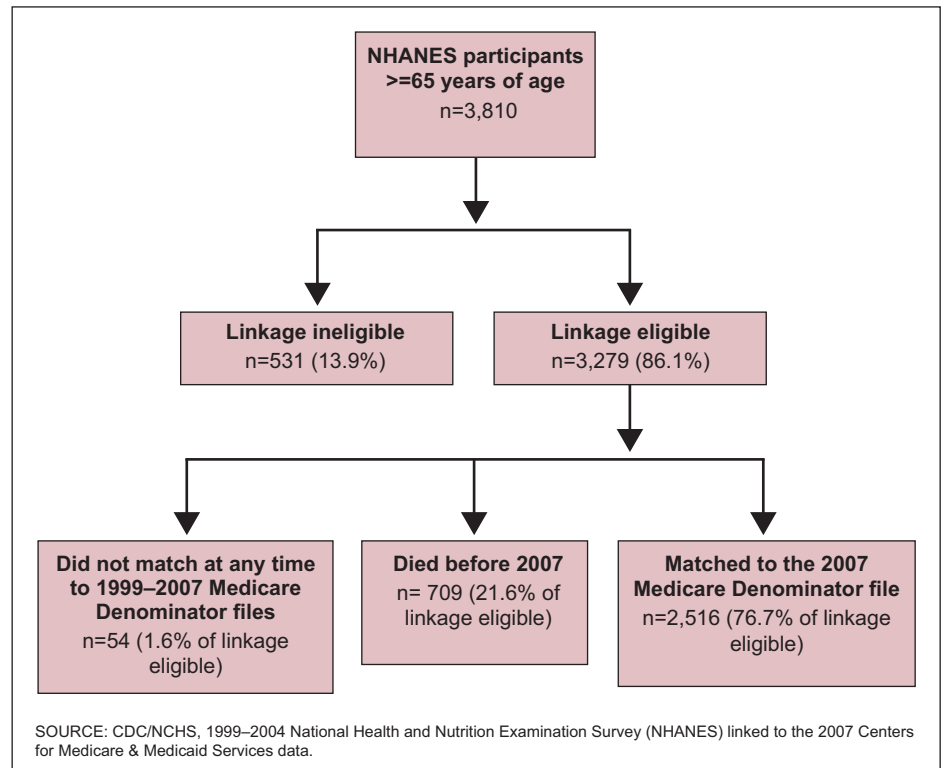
NHANES participants >=65 years of age
n=3,810

Linkage ineligible
n=531 (13.9%)

Linkage eligible
n=3,279 (86.1%)

Did not match at any time to 1999–2007 Medicare Denominator files
n=54 (1.6% of linkage eligible)

Died before 2007
n= 709 (21.6% of linkage eligible)

Matched to the 2007 Medicare Denominator file
n=2,516 (76.7% of linkage eligible)

SOURCE: CDC/NCHS, 1999–2004 National Health and Nutrition Examination Survey (NHANES) linked to the 2007 Centers for Medicare & Medicaid Services data.